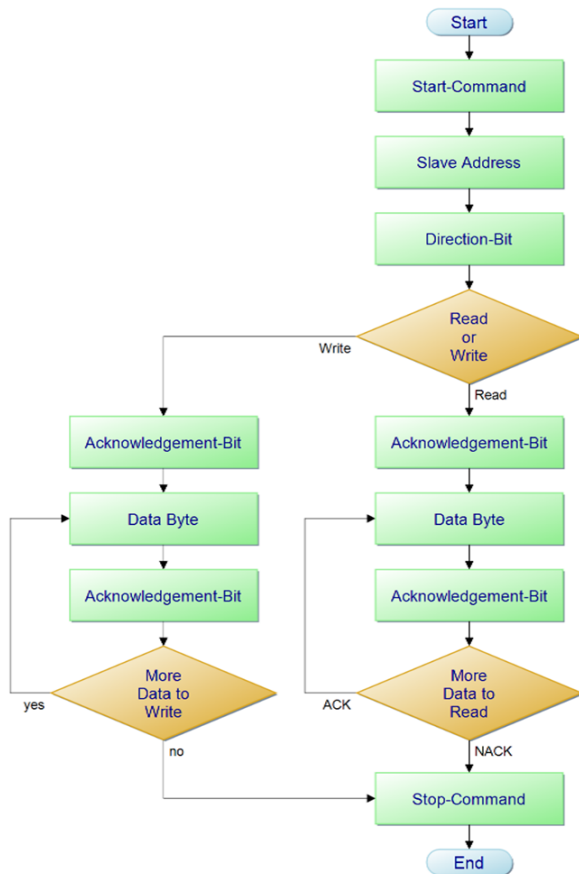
Start

Start-Command

Slave Address

Direction-Bit

Read or Write

Write

Read

Acknowledgement-Bit

Data Byte

Acknowledgement-Bit

More Data to Write

yes

no

Acknowledgement-Bit

Data Byte

Acknowledgement-Bit

More Data to Read

ACK

NACK

Stop-Command

End